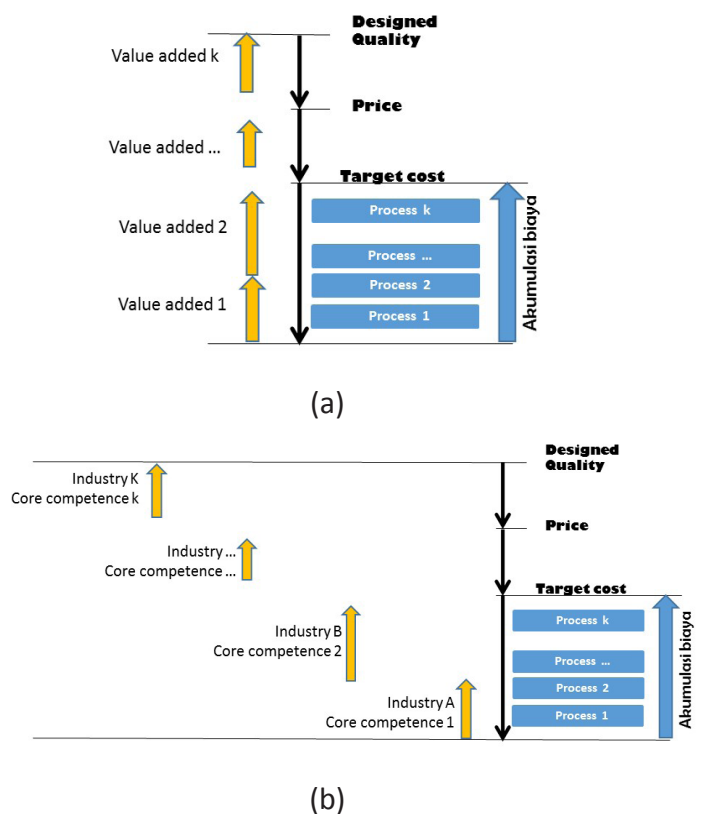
Value added k

Designed Quality

Price

Value added ...

Target cost

Value added 2

Process k

Process ...

Process 2

Value added 1

Process 1

Akumulasi biaya

(a)

Designed Quality

Industry K
Core competence k

Price

Industry ...
Core competence ...

Target cost

Industry B
Core competence 2

Process k

Process ...

Industry A
Core competence 1

Process 2

Process 1

Akumulasi biaya

(b)